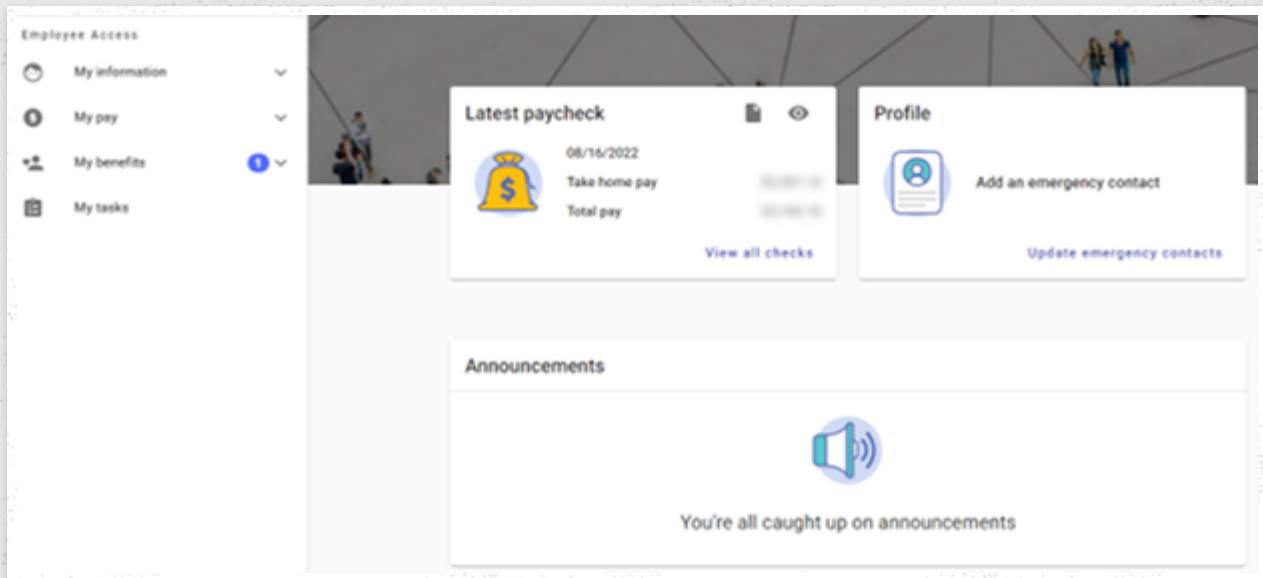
Employee Access

My information

My pay

My benefits 1

My tasks

Latest paycheck

08/16/2022

Take home pay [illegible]

Total pay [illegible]

View all checks

Profile

Add an emergency contact

Update emergency contacts

Announcements

You're all caught up on announcements